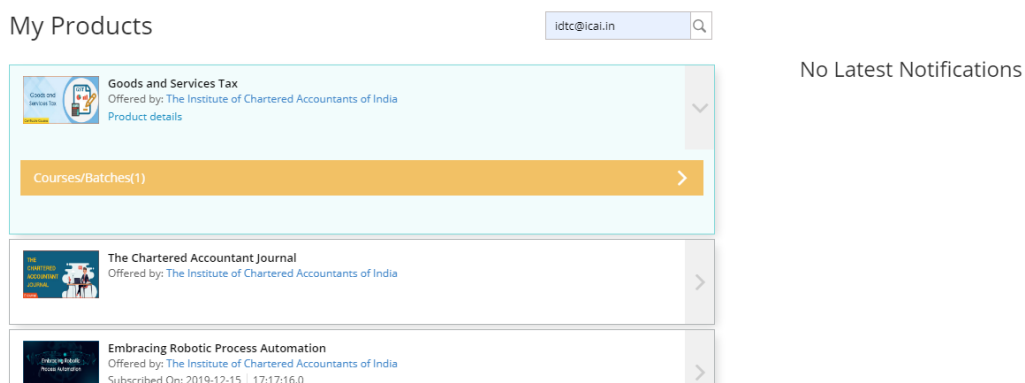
My Products

idtc@icai.in

No Latest Notifications

Goods and Services Tax
GST
Certificate Course
Goods and Services Tax
Offered by: The Institute of Chartered Accountants of India
Product details

Courses/Batches(1)

THE CHARTERED ACCOUNTANT JOURNAL
The Chartered Accountant Journal
Offered by: The Institute of Chartered Accountants of India

Embracing Robotic Process Automation
Embracing Robotic Process Automation
Offered by: The Institute of Chartered Accountants of India
Subscribed On: 2019-12-15 | 17:17:16.0